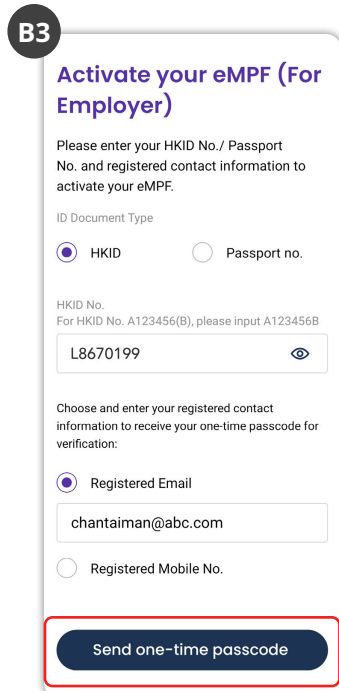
B3

Activate your eMPF (For Employer)

Please enter your HKID No./ Passport No. and registered contact information to activate your eMPF.

ID Document Type

HKID

Passport no.

HKID No.
For HKID No. A123456(B), please input A123456B

L8670199

Choose and enter your registered contact information to receive your one-time passcode for verification:

Registered Email

chantaiman@abc.com

Registered Mobile No.

Send one-time passcode